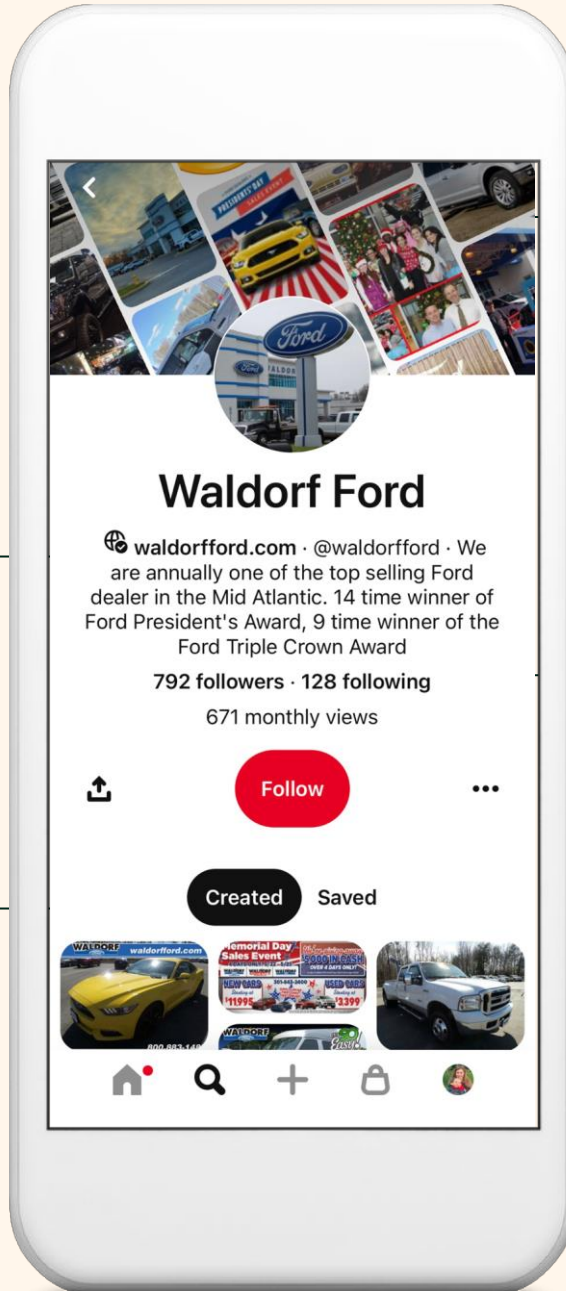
Waldorf Ford

waldorfford.com · @waldorfford · We are annually one of the top selling Ford dealer in the Mid Atlantic. 14 time winner of Ford President's Award, 9 time winner of the Ford Triple Crown Award

792 followers · 128 following

671 monthly views

Follow

Created Saved

WALDORF waldorfford.com

Memorial Day Sales Event

NEW CARS $11995

USED CARS $3399

WALDORF